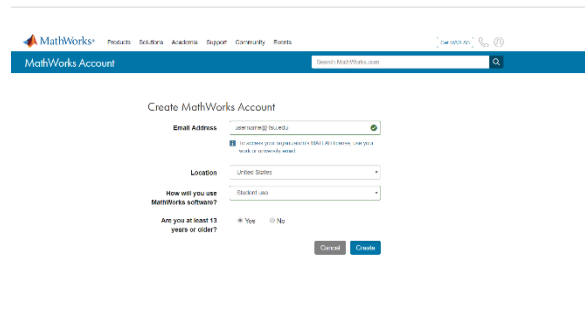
MathWorks® Products Solutions Academia Support Community Events

Get MATLAB

MathWorks Account

Search MathWorks.com

Create MathWorks Account

Email Address username@lsu.edu

To access your organization's MATLAB license, use your work or university email.

Location United States

How will you use MathWorks software? Student use

Are you at least 13 years or older? Yes No

Cancel Create